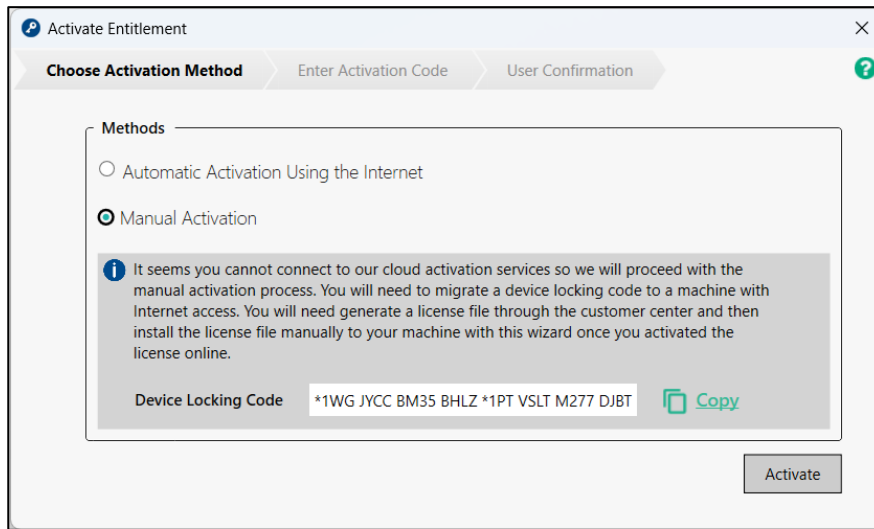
Activate Entitlement

×

Choose Activation Method

Enter Activation Code

User Confirmation

?

Methods

Automatic Activation Using the Internet

Manual Activation

It seems you cannot connect to our cloud activation services so we will proceed with the manual activation process. You will need to migrate a device locking code to a machine with Internet access. You will need generate a license file through the customer center and then install the license file manually to your machine with this wizard once you activated the license online.

Device Locking Code

*1WG JYCC BM35 BHLZ *1PT VSLT M277 DJBT

Copy

Activate